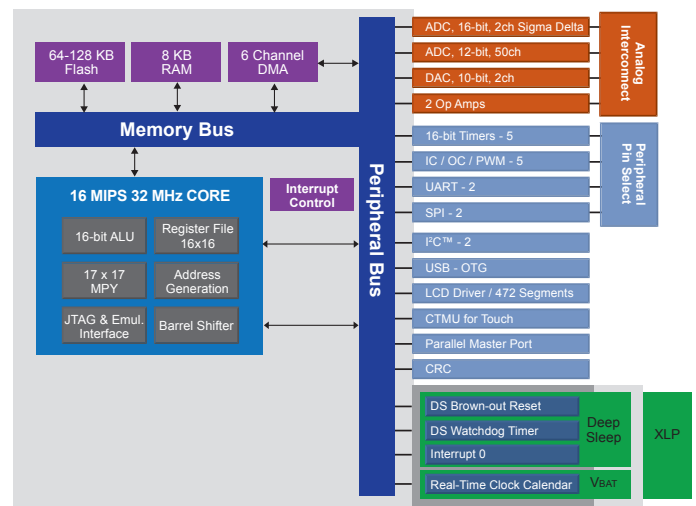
64-128 KB Flash

8 KB RAM

6 Channel DMA

Memory Bus

16 MIPS 32 MHz CORE

Interrupt Control

16-bit ALU

Register File 16x16

17 x 17 MPY

Address Generation

JTAG & Emul. Interface

Barrel Shifter

Peripheral Bus

ADC, 16-bit, 2ch Sigma Delta

ADC, 12-bit, 50ch

DAC, 10-bit, 2ch

2 Op Amps

Analog Interconnect

16-bit Timers - 5

IC / OC / PWM - 5

UART - 2

SPI - 2

Peripheral Pin Select

I²C™ - 2

USB - OTG

LCD Driver / 472 Segments

CTMU for Touch

Parallel Master Port

CRC

DS Brown-out Reset

DS Watchdog Timer

Interrupt 0

Deep Sleep

XLP

Real-Time Clock Calendar

VBAT